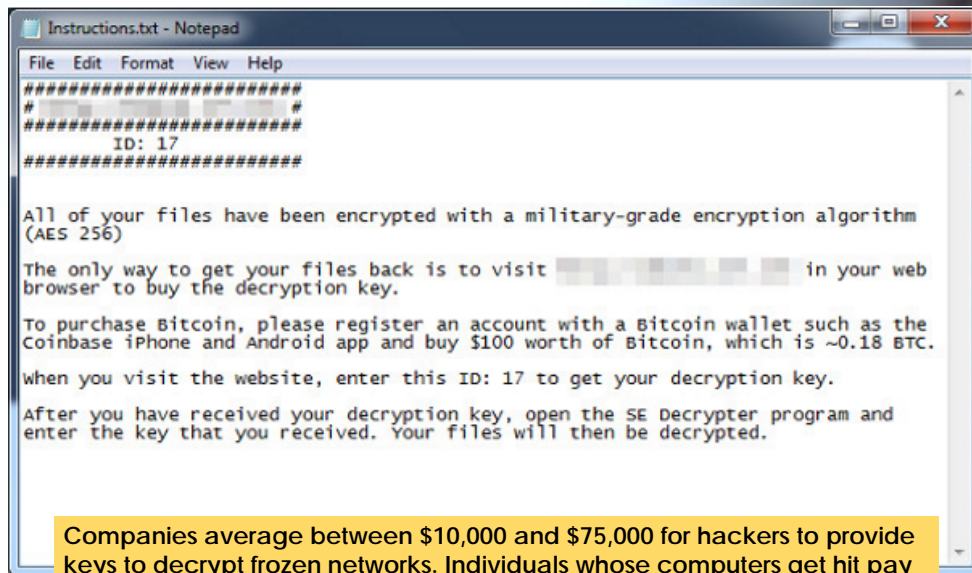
Instructions.txt - Notepad

File Edit Format View Help

##########################
# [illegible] #
##########################
ID: 17
##########################

All of your files have been encrypted with a military-grade encryption algorithm (AES 256)

The only way to get your files back is to visit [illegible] in your web browser to buy the decryption key.

To purchase Bitcoin, please register an account with a Bitcoin wallet such as the Coinbase iPhone and Android app and buy $100 worth of Bitcoin, which is ~0.18 BTC.

When you visit the website, enter this ID: 17 to get your decryption key.

After you have received your decryption key, open the SE Decrypter program and enter the key that you received. Your files will then be decrypted.

Companies average between $10,000 and $75,000 for hackers to provide keys to decrypt frozen networks. Individuals whose computers get hit pay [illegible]